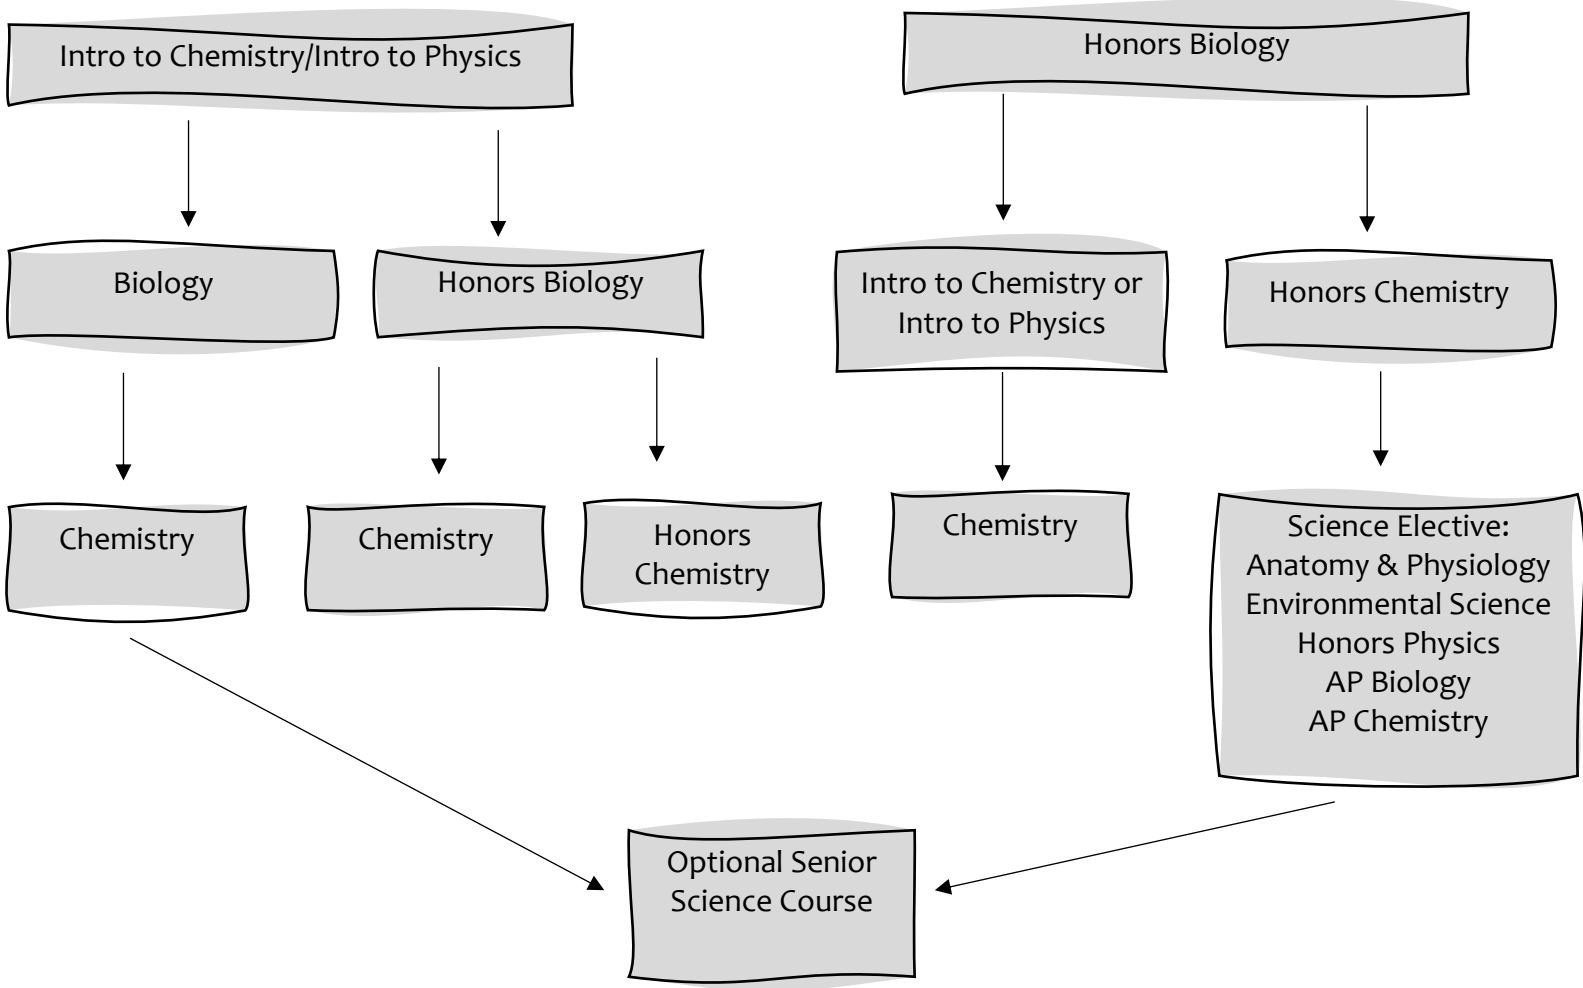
Intro to Chemistry/Intro to Physics

Honors Biology

Biology

Honors Biology

Intro to Chemistry or Intro to Physics

Honors Chemistry

Chemistry

Chemistry

Honors Chemistry

Chemistry

Science Elective:
Anatomy & Physiology
Environmental Science
Honors Physics
AP Biology
AP Chemistry

Optional Senior Science Course